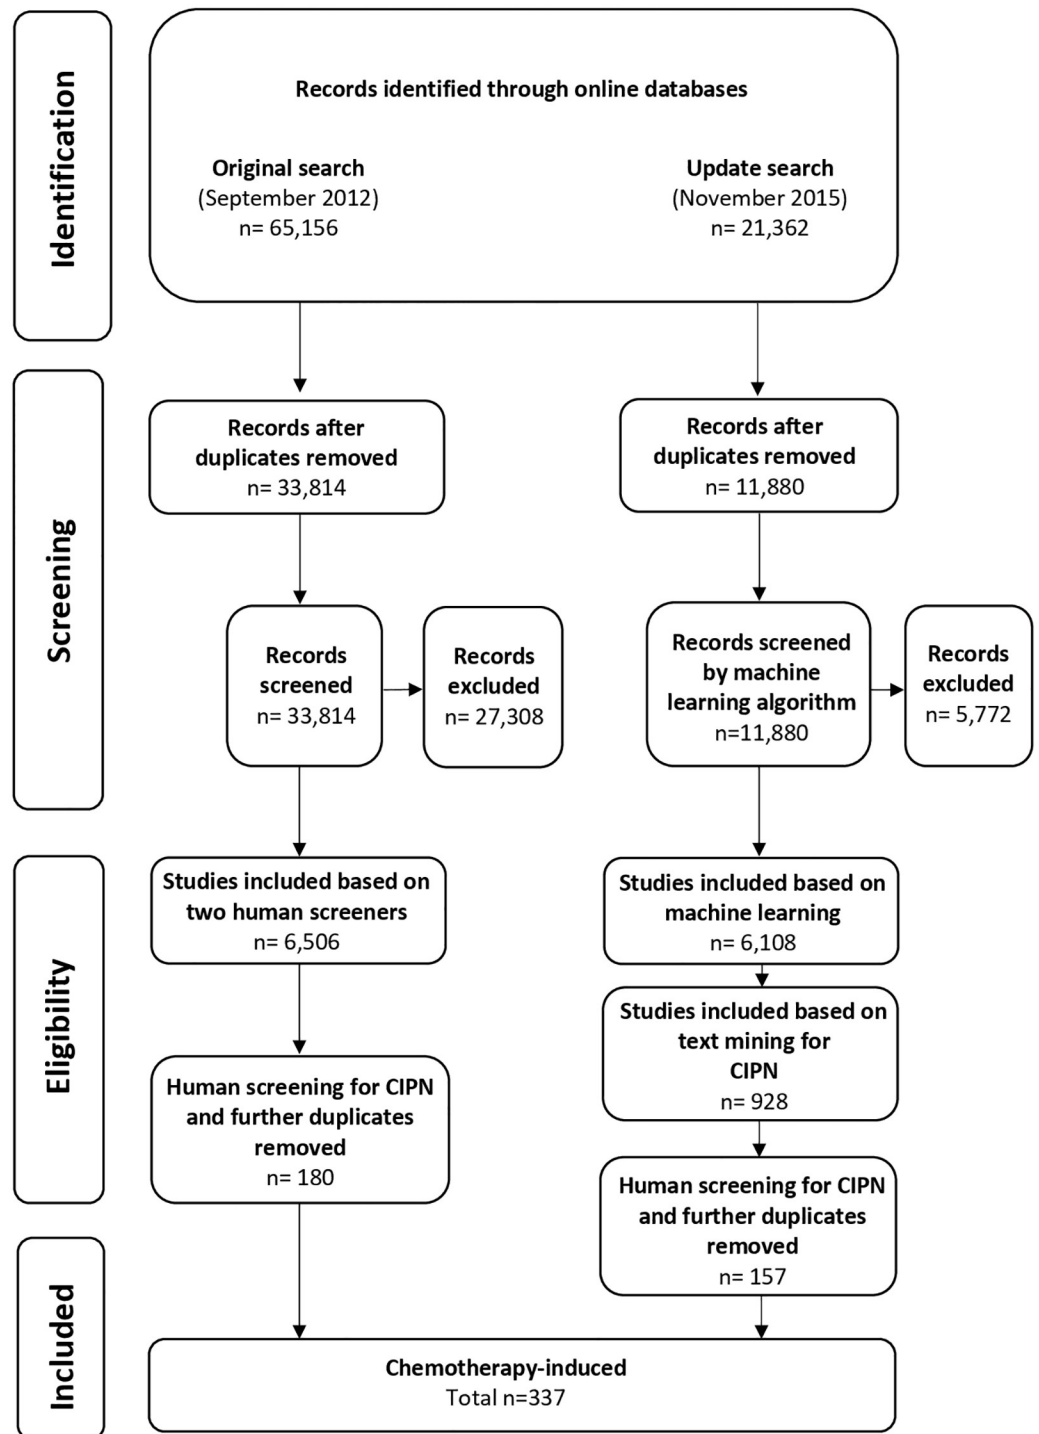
Identification

Records identified through online databases

Original search
(September 2012)
n= 65,156

Update search
(November 2015)
n= 21,362

Screening

Records after duplicates removed
n= 33,814

Records after duplicates removed
n= 11,880

Records screened
n= 33,814

Records excluded
n= 27,308

Records screened by machine learning algorithm
n=11,880

Records excluded
n= 5,772

Eligibility

Studies included based on two human screeners
n= 6,506

Studies included based on machine learning
n= 6,108

Studies included based on text mining for CIPN
n= 928

Human screening for CIPN and further duplicates removed
n= 180

Human screening for CIPN and further duplicates removed
n= 157

Included

Chemotherapy-induced
Total n=337